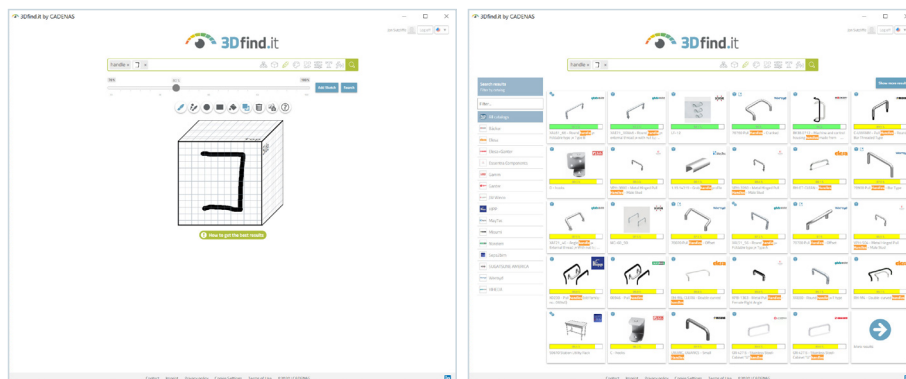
3Dfind.it by CADENAS

3Dfind.it

Handle ×

How to get the best results

Search

3Dfind.it by CADENAS

3Dfind.it

Handle ×

Search results

Filter...

All catalogs

Elesa

ganter

Norelem

Kipp

Misumi

Bossard

more results